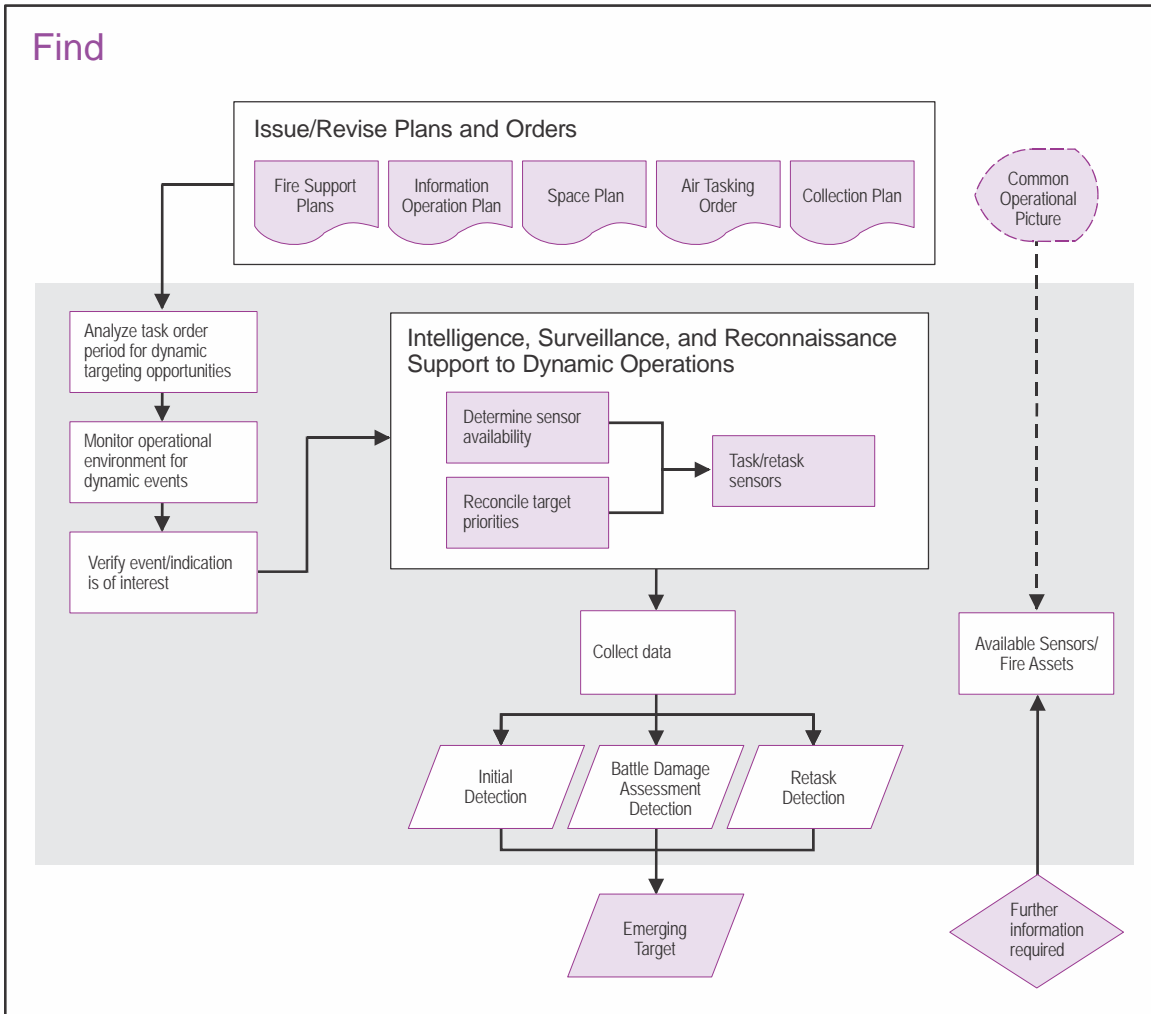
Find

Issue/Revise Plans and Orders

Fire Support Plans

Information Operation Plan

Space Plan

Air Tasking Order

Collection Plan

Common Operational Picture

Analyze task order period for dynamic targeting opportunities

Monitor operational environment for dynamic events

Verify event/indication is of interest

Intelligence, Surveillance, and Reconnaissance Support to Dynamic Operations

Determine sensor availability

Reconcile target priorities

Task/retask sensors

Collect data

Available Sensors/ Fire Assets

Initial Detection

Battle Damage Assessment Detection

Retask Detection

Emerging Target

Further information required